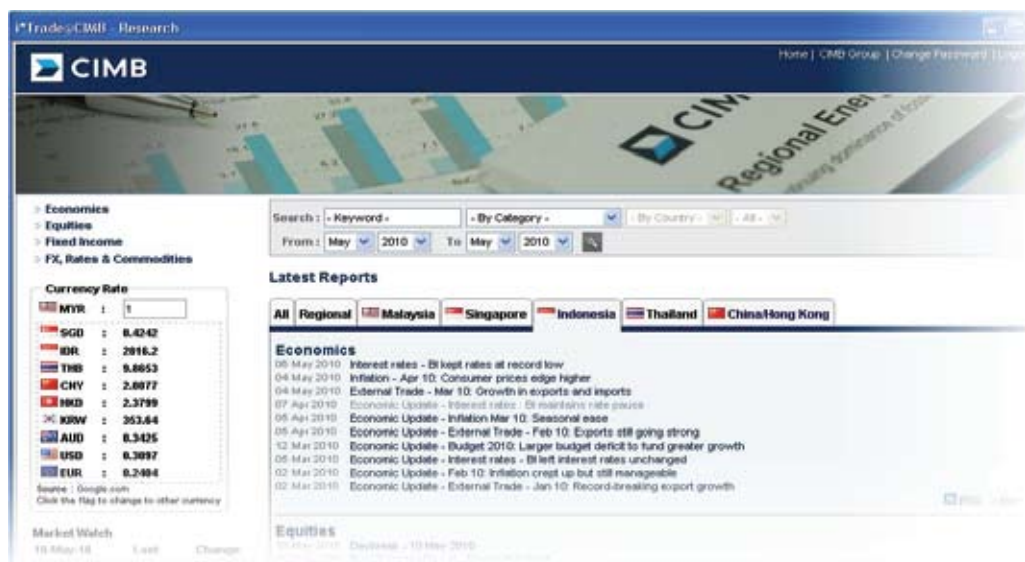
i*Trade@CIMB - Research

CIMB

Home | CIMB Group | Change Password | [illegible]

CIMB
Regional Ener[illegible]

Economics
Equities
Fixed Income
FX, Rates & Commodities

Currency Rate

| | | |
|---|---|---|
| MYR | : | 1 |
| SGD | : | 0.4242 |
| IDR | : | 2816.2 |
| THB | : | 9.8853 |
| CNY | : | 2.0877 |
| HKD | : | 2.3799 |
| KRW | : | 353.64 |
| AUD | : | 0.3425 |
| USD | : | 0.3097 |
| EUR | : | 0.2404 |

Source : Google.com
Click the flag to change to other currency

Market Watch
10-May-10 Last Change

Search : - Keyword - - By Category - - By Country - - All -
From : May 2010 To May 2010

Latest Reports

All | Regional | Malaysia | Singapore | Indonesia | Thailand | China/Hong Kong

Economics
06 May 2010 Interest rates - BI kept rates at record low
04 May 2010 Inflation - Apr 10: Consumer prices edge higher
04 May 2010 External Trade - Mar 10: Growth in exports and imports
07 Apr 2010 Economic Update - Interest rates : BI maintains rate pause
05 Apr 2010 Economic Update - Inflation Mar 10: Seasonal ease
05 Apr 2010 Economic Update - External Trade - Feb 10: Exports still going strong
12 Mar 2010 Economic Update - Budget 2010: Larger budget deficit to fund greater growth
05 Mar 2010 Economic Update - Interest rates - BI left interest rates unchanged
02 Mar 2010 Economic Update - Feb 10: Inflation crept up but still manageable
02 Mar 2010 Economic Update - External Trade - Jan 10: Record-breaking export growth

Equities
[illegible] Dashboard - 10 May 2010
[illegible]